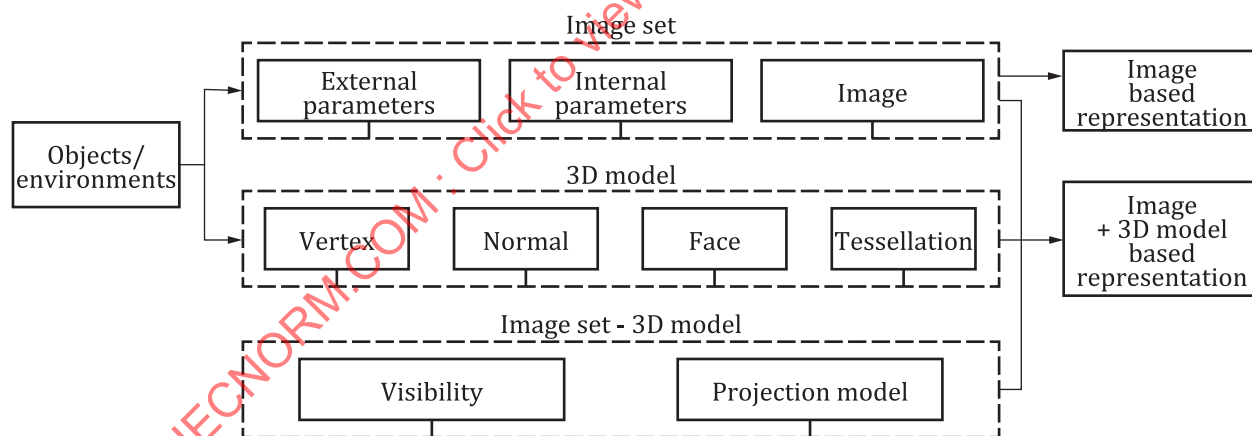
Image set

External parameters

Internal parameters

Image

Image based representation

Objects/ environments

3D model

Vertex

Normal

Face

Tessellation

Image + 3D model based representation

Image set - 3D model

Visibility

Projection model

IECNORM.COM : Click to view